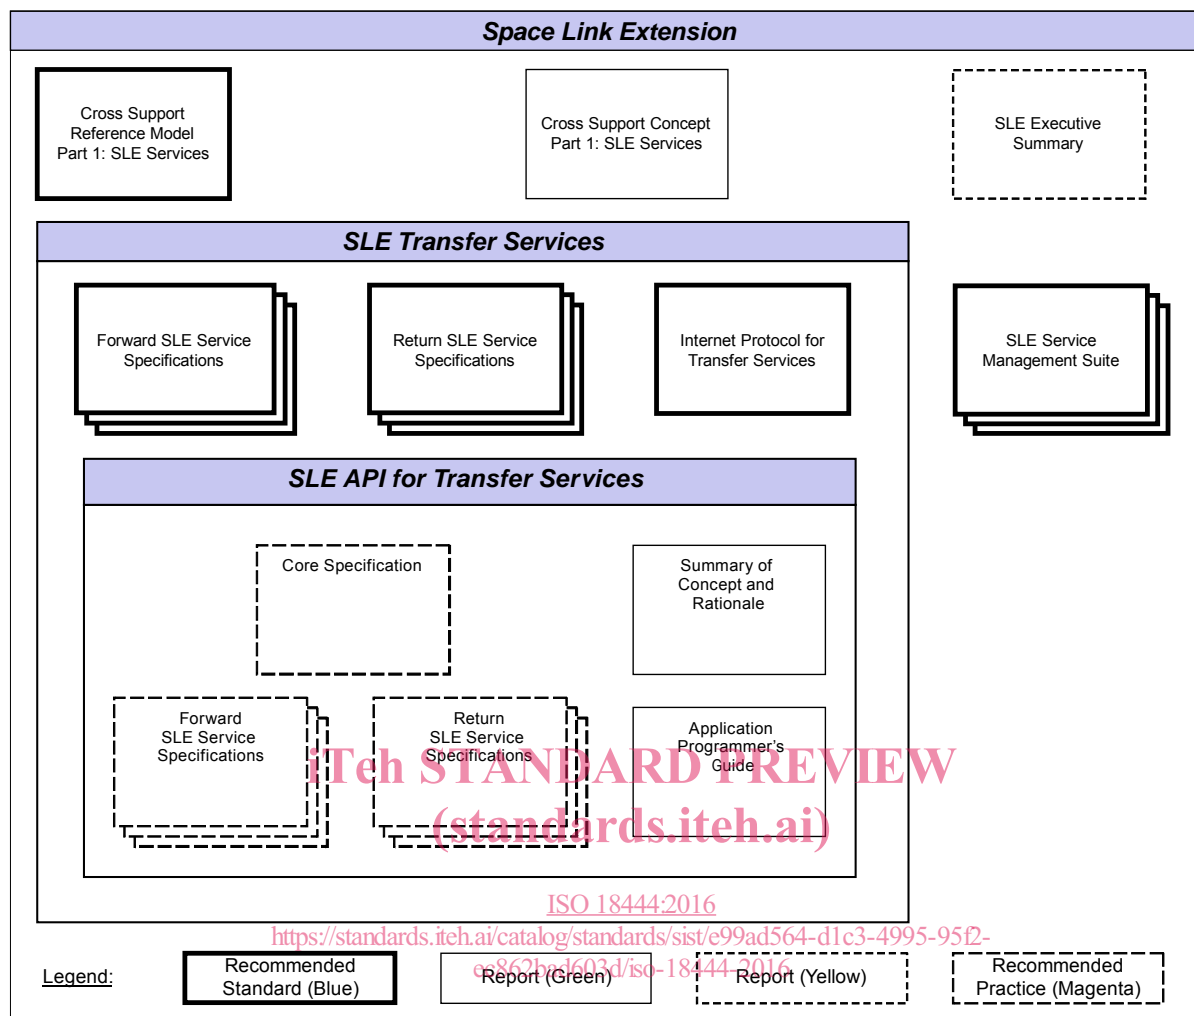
Space Link Extension

Cross Support Reference Model Part 1: SLE Services

Cross Support Concept Part 1: SLE Services

SLE Executive Summary

SLE Transfer Services

Forward SLE Service Specifications

Return SLE Service Specifications

Internet Protocol for Transfer Services

SLE Service Management Suite

SLE API for Transfer Services

Core Specification

Summary of Concept and Rationale

Forward SLE Service Specifications

Return SLE Service Specifications

Application Programmer's Guide

iTeh STANDARD PREVIEW
(standards.iteh.ai)

ISO 18444:2016
https://standards.iteh.ai/catalog/standards/sist/e99ad564-d1c3-4995-95f2-ee862bad603d/iso-18444-2016

Legend:

Recommended Standard (Blue)

Report (Green)

Report (Yellow)

Recommended Practice (Magenta)